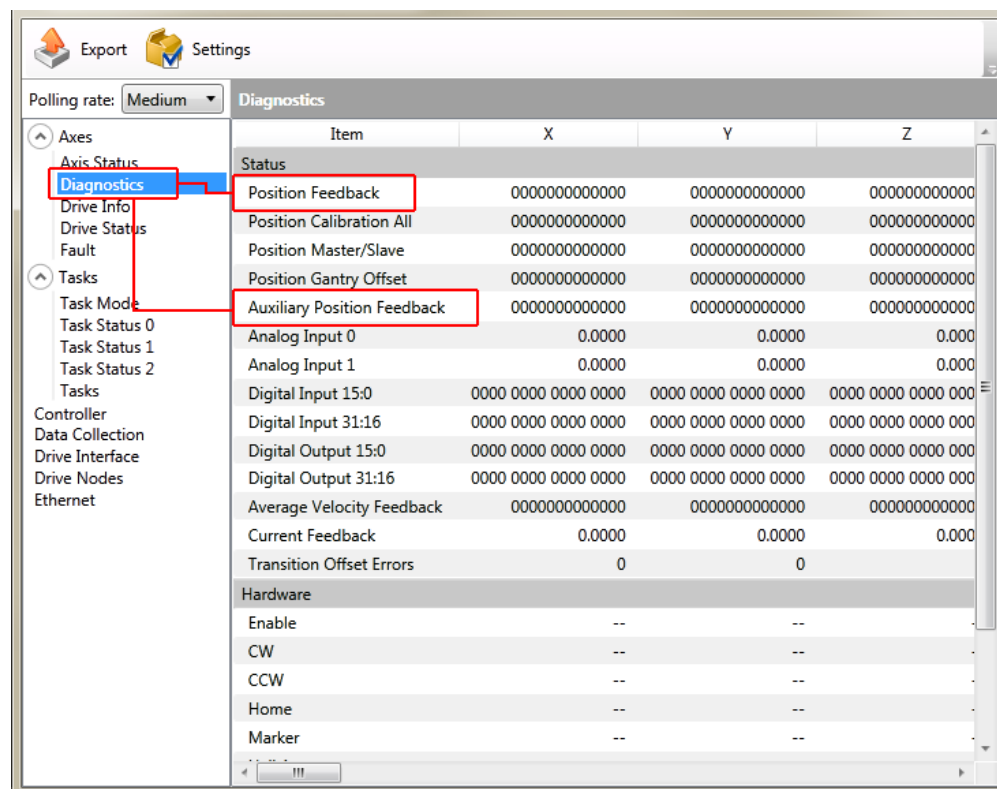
Export Settings

Polling rate: Medium

Axes
Axis Status
Diagnostics
Drive Info
Drive Status
Fault
Tasks
Task Mode
Task Status 0
Task Status 1
Task Status 2
Tasks
Controller
Data Collection
Drive Interface
Drive Nodes
Ethernet

Diagnostics

| Item | X | Y | Z |
|---|---|---|---|
| Status | | | |
| Position Feedback | 0000000000000 | 0000000000000 | 000000000000 |
| Position Calibration All | 0000000000000 | 0000000000000 | 000000000000 |
| Position Master/Slave | 0000000000000 | 0000000000000 | 000000000000 |
| Position Gantry Offset | 0000000000000 | 0000000000000 | 000000000000 |
| Auxiliary Position Feedback | 0000000000000 | 0000000000000 | 000000000000 |
| Analog Input 0 | 0.0000 | 0.0000 | 0.000 |
| Analog Input 1 | 0.0000 | 0.0000 | 0.000 |
| Digital Input 15:0 | 0000 0000 0000 0000 | 0000 0000 0000 0000 | 0000 0000 0000 000 |
| Digital Input 31:16 | 0000 0000 0000 0000 | 0000 0000 0000 0000 | 0000 0000 0000 000 |
| Digital Output 15:0 | 0000 0000 0000 0000 | 0000 0000 0000 0000 | 0000 0000 0000 000 |
| Digital Output 31:16 | 0000 0000 0000 0000 | 0000 0000 0000 0000 | 0000 0000 0000 000 |
| Average Velocity Feedback | 0000000000000 | 0000000000000 | 000000000000 |
| Current Feedback | 0.0000 | 0.0000 | 0.000 |
| Transition Offset Errors | 0 | 0 | |
| Hardware | | | |
| Enable | -- | -- | - |
| CW | -- | -- | - |
| CCW | -- | -- | - |
| Home | -- | -- | - |
| Marker | -- | -- | - |